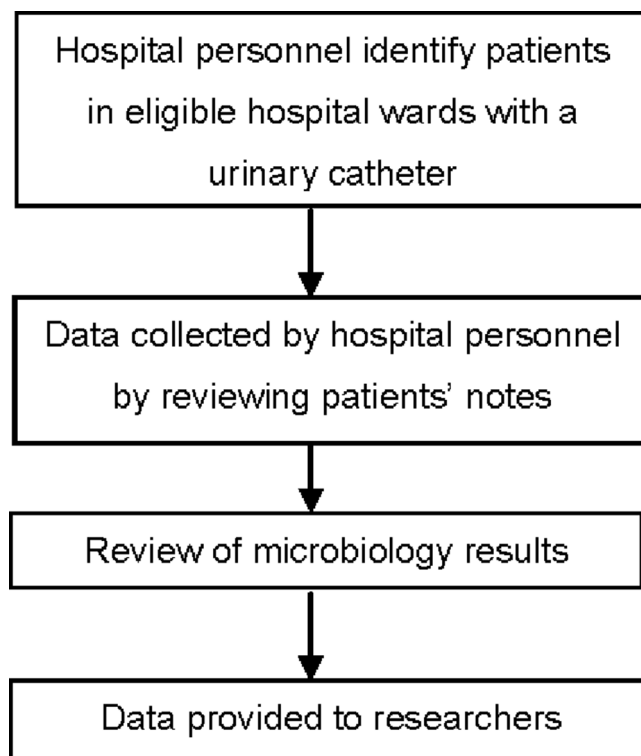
Hospital personnel identify patients in eligible hospital wards with a urinary catheter

Data collected by hospital personnel by reviewing patients' notes

Review of microbiology results

Data provided to researchers